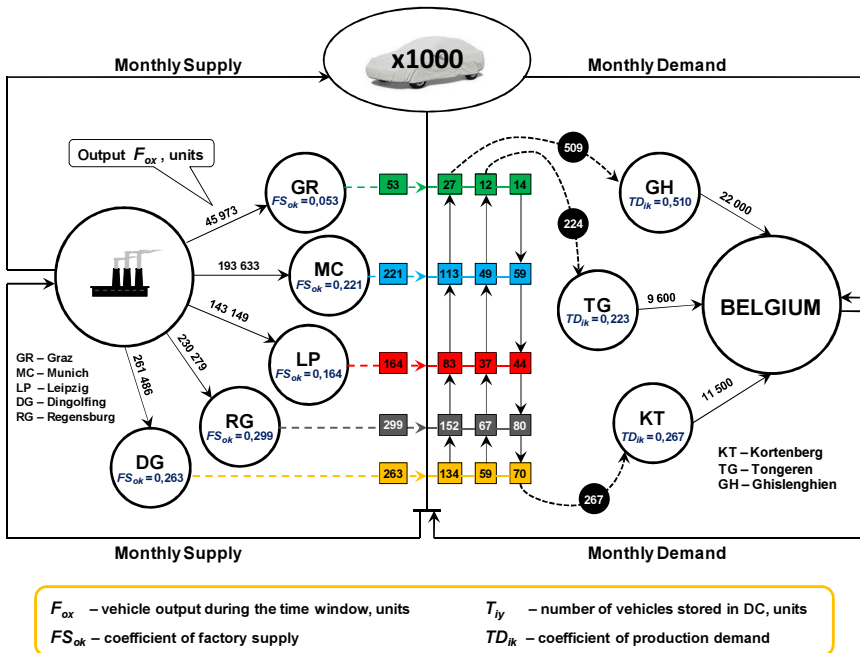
Monthly Supply

x1000

Monthly Demand

Output $F_{ox}$ , units

45 973

GR
$FS_{ok}=0,053$

193 633

MC
$FS_{ok}=0,221$

143 149

LP
$FS_{ok}=0,164$

230 279

RG
$FS_{ok}=0,299$

261 486

DG
$FS_{ok}=0,263$

GR – Graz
MC – Munich
LP – Leipzig
DG – Dingolfing
RG – Regensburg

53 | 27 | 12 | 14
221 | 113 | 49 | 59
164 | 83 | 37 | 44
299 | 152 | 67 | 80
263 | 134 | 59 | 70

509

224

267

GH
$TD_{ik}=0,510$

TG
$TD_{ik}=0,223$

KT
$TD_{ik}=0,267$

22 000

9 600

11 500

BELGIUM

KT – Kortenberg
TG – Tongeren
GH – Ghislenghien

Monthly Supply

Monthly Demand

$F_{ox}$ – vehicle output during the time window, units

$T_{iy}$ – number of vehicles stored in DC, units

$FS_{ok}$ – coefficient of factory supply

$TD_{ik}$ – coefficient of production demand